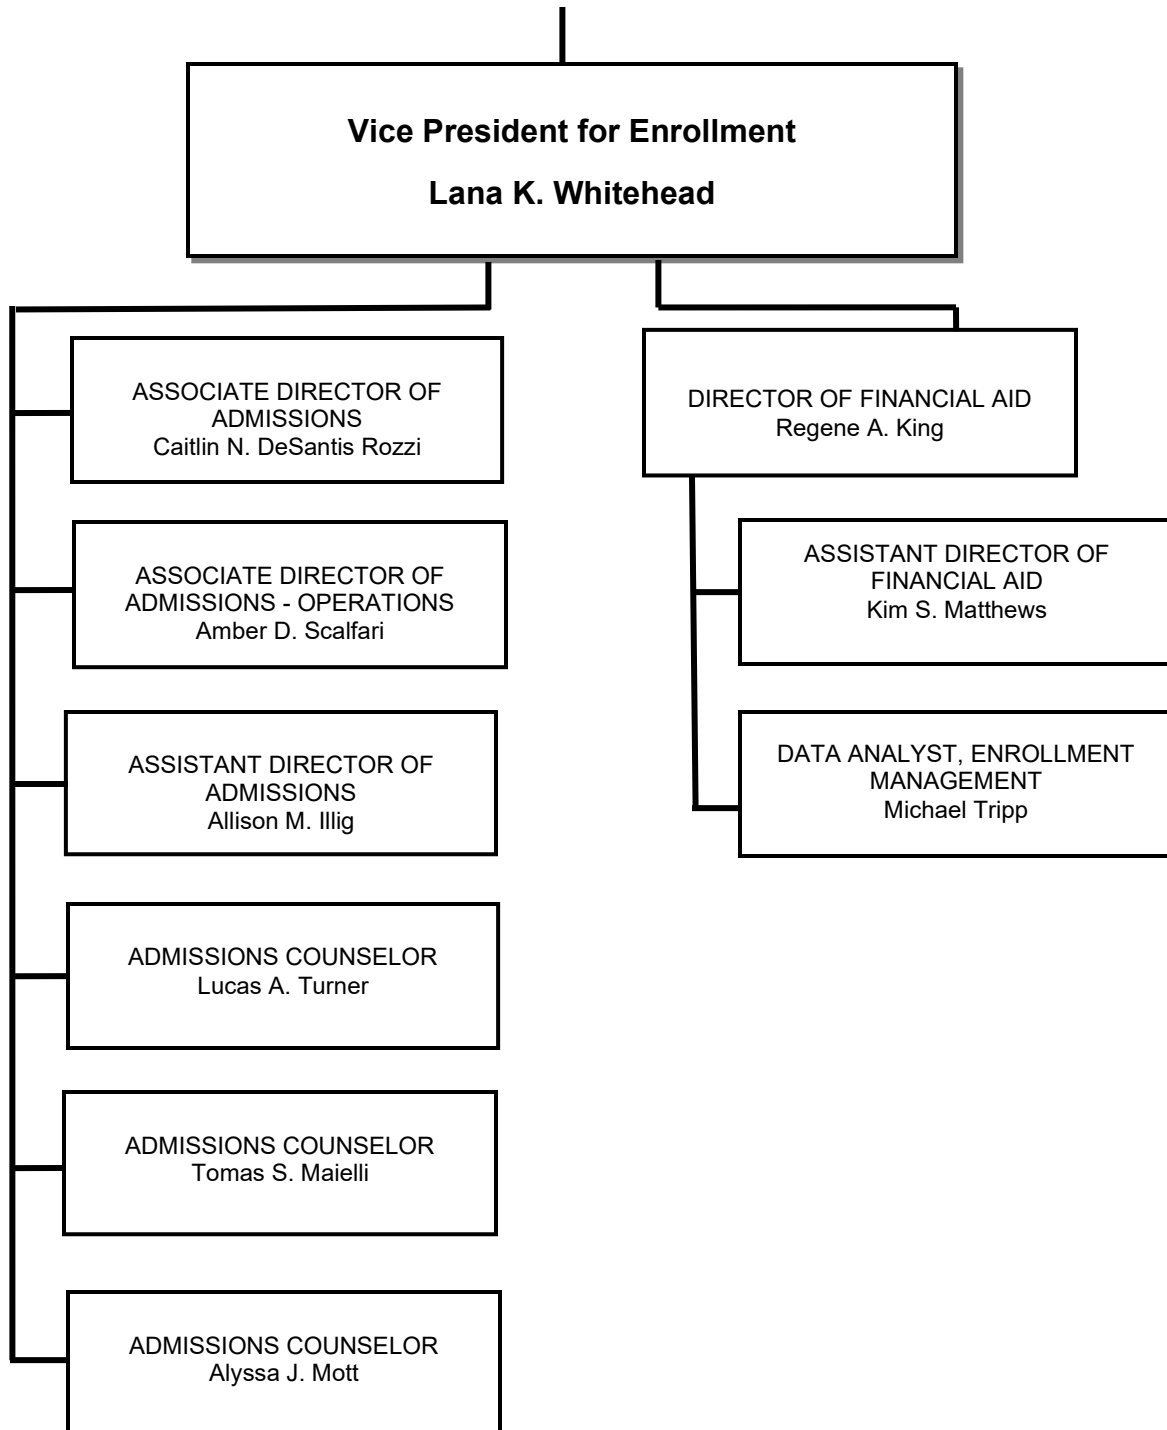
Vice President for Enrollment

Lana K. Whitehead

ASSOCIATE DIRECTOR OF ADMISSIONS
Caitlin N. DeSantis Rozzi

ASSOCIATE DIRECTOR OF ADMISSIONS - OPERATIONS
Amber D. Scalfari

ASSISTANT DIRECTOR OF ADMISSIONS
Allison M. Illig

ADMISSIONS COUNSELOR
Lucas A. Turner

ADMISSIONS COUNSELOR
Tomas S. Maielli

ADMISSIONS COUNSELOR
Alyssa J. Mott

DIRECTOR OF FINANCIAL AID
Regene A. King

ASSISTANT DIRECTOR OF FINANCIAL AID
Kim S. Matthews

DATA ANALYST, ENROLLMENT MANAGEMENT
Michael Tripp